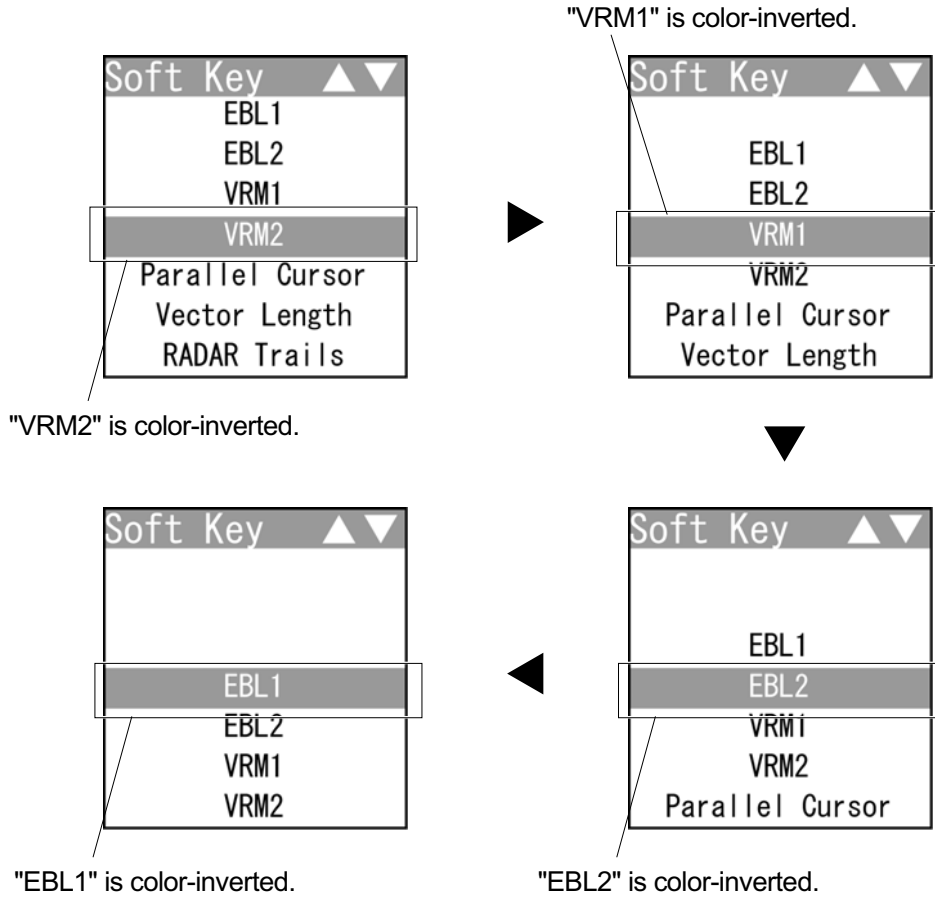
Soft Key ▲▼
EBL1
EBL2
VRM1
VRM2
Parallel Cursor
Vector Length
RADAR Trails

"VRM2" is color-inverted.

"VRM1" is color-inverted.

Soft Key ▲▼
EBL1
EBL2
VRM1
VRM2
Parallel Cursor
Vector Length

Soft Key ▲▼
EBL1
EBL2
VRM1
VRM2
Parallel Cursor

"EBL2" is color-inverted.

Soft Key ▲▼
EBL1
EBL2
VRM1
VRM2

"EBL1" is color-inverted.